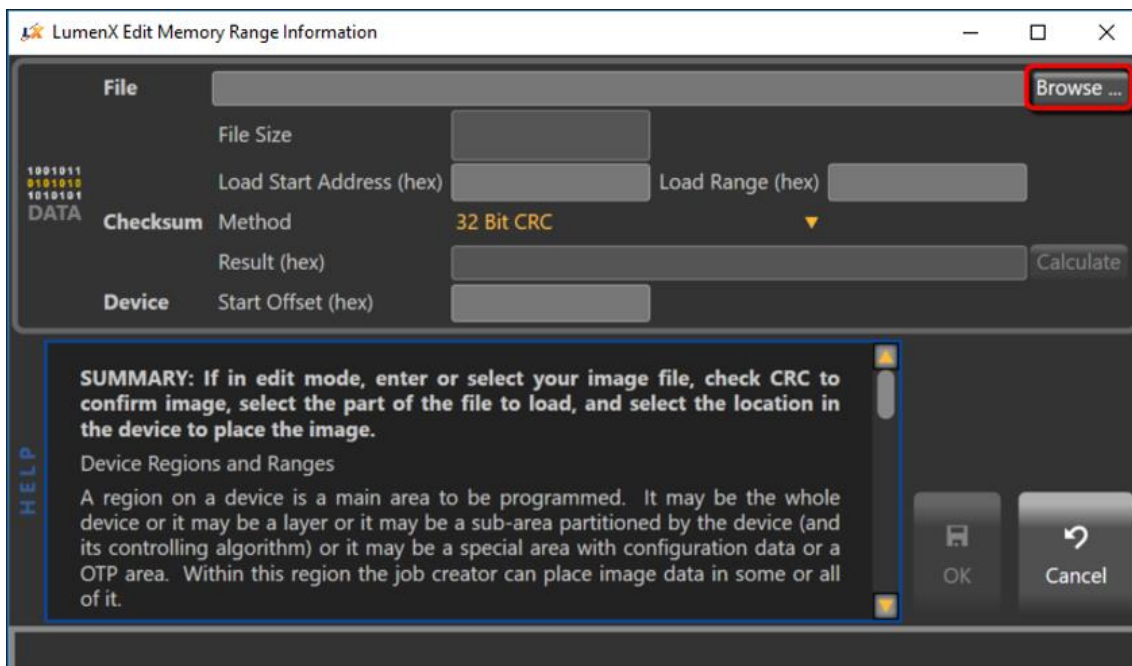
LumenX Edit Memory Range Information

File

Browse ...

File Size

1001011
0101010
1010101
DATA

Load Start Address (hex)

Load Range (hex)

Checksum Method

32 Bit CRC

Result (hex)

Calculate

Device Start Offset (hex)

HELP

SUMMARY: If in edit mode, enter or select your image file, check CRC to confirm image, select the part of the file to load, and select the location in the device to place the image.

Device Regions and Ranges

A region on a device is a main area to be programmed. It may be the whole device or it may be a layer or it may be a sub-area partitioned by the device (and its controlling algorithm) or it may be a special area with configuration data or a OTP area. Within this region the job creator can place image data in some or all of it.

OK

Cancel